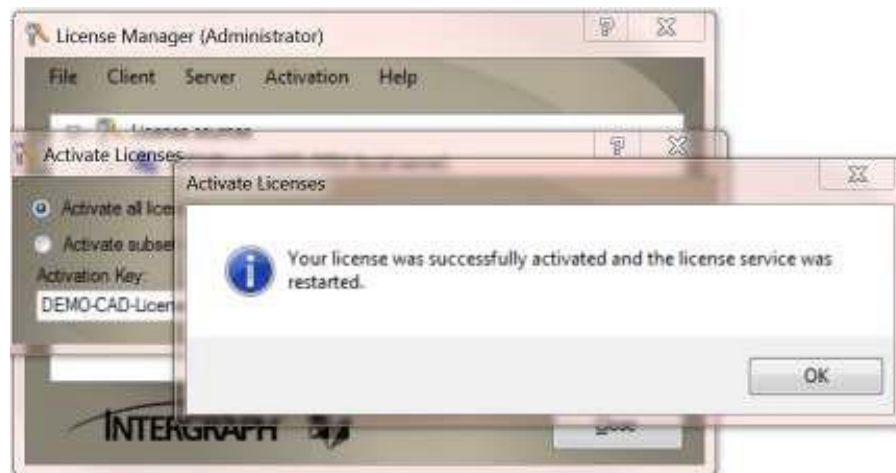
License Manager (Administrator)

File Client Server Activation Help

License services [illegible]

Activate Licenses

Activate all lice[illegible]

Activate subse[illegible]

Activation Key:

DEMO-CAD-Licen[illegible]

Activate Licenses

Your license was successfully activated and the license service was restarted.

OK

INTERGRAPH

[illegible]